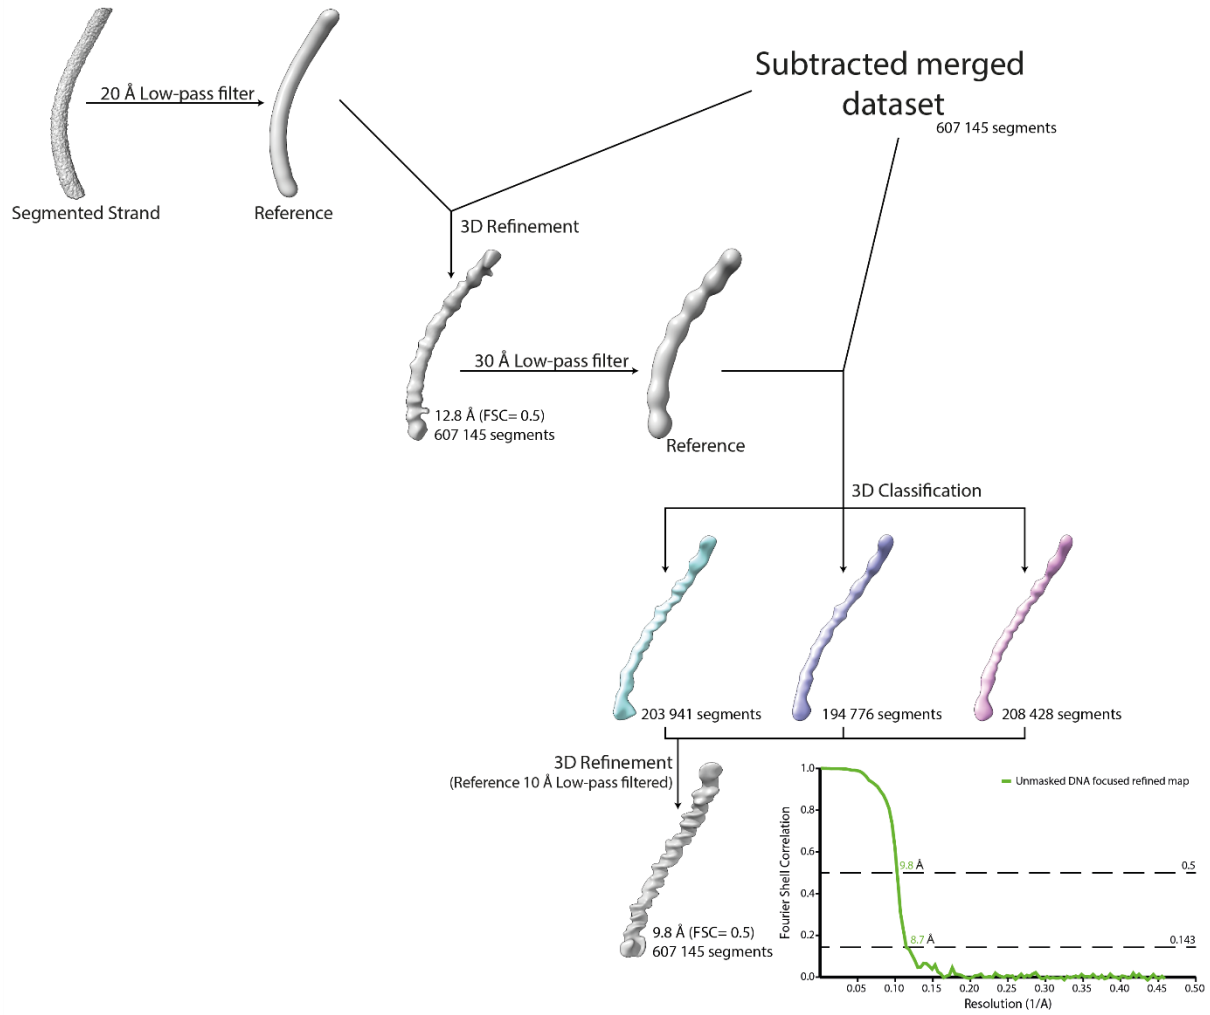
Subtracted merged dataset
607 145 segments

20 Å Low-pass filter

Segmented Strand

Reference

3D Refinement

30 Å Low-pass filter

12.8 Å (FSC= 0.5)
607 145 segments

Reference

3D Classification

203 941 segments

194 776 segments

208 428 segments

3D Refinement
(Reference 10 Å Low-pass filtered)

9.8 Å (FSC= 0.5)
607 145 segments

Unmasked DNA focused refined map

Fourier Shell Correlation

1.0
0.8
0.6
0.4
0.2
0.0

9.8 Å
8.7 Å
0.5
0.143

0.05 0.10 0.15 0.20 0.25 0.30 0.35 0.40 0.45 0.50

Resolution (1/A)